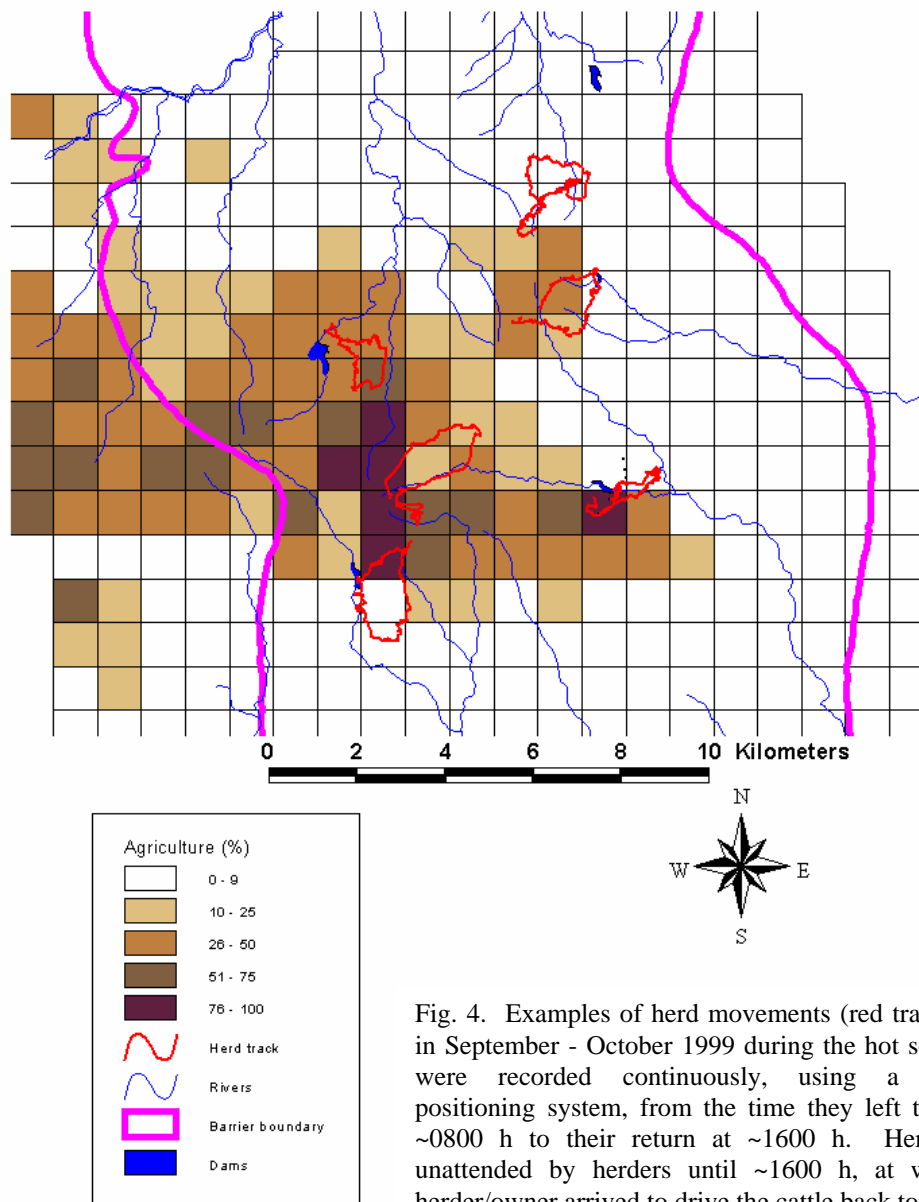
0 2 4 6 8 10 Kilometers

N
W E
S

Agriculture (%)
0 - 9
10 - 25
26 - 50
51 - 75
76 - 100
Herd track
Rivers
Barrier boundary
Dams

Fig. 4. Examples of herd movements (red tra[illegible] in September - October 1999 during the hot s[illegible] were recorded continuously, using a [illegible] positioning system, from the time they left t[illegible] ~0800 h to their return at ~1600 h. Her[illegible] unattended by herders until ~1600 h, at w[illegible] herder/owner arrived to drive the cattle back to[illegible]